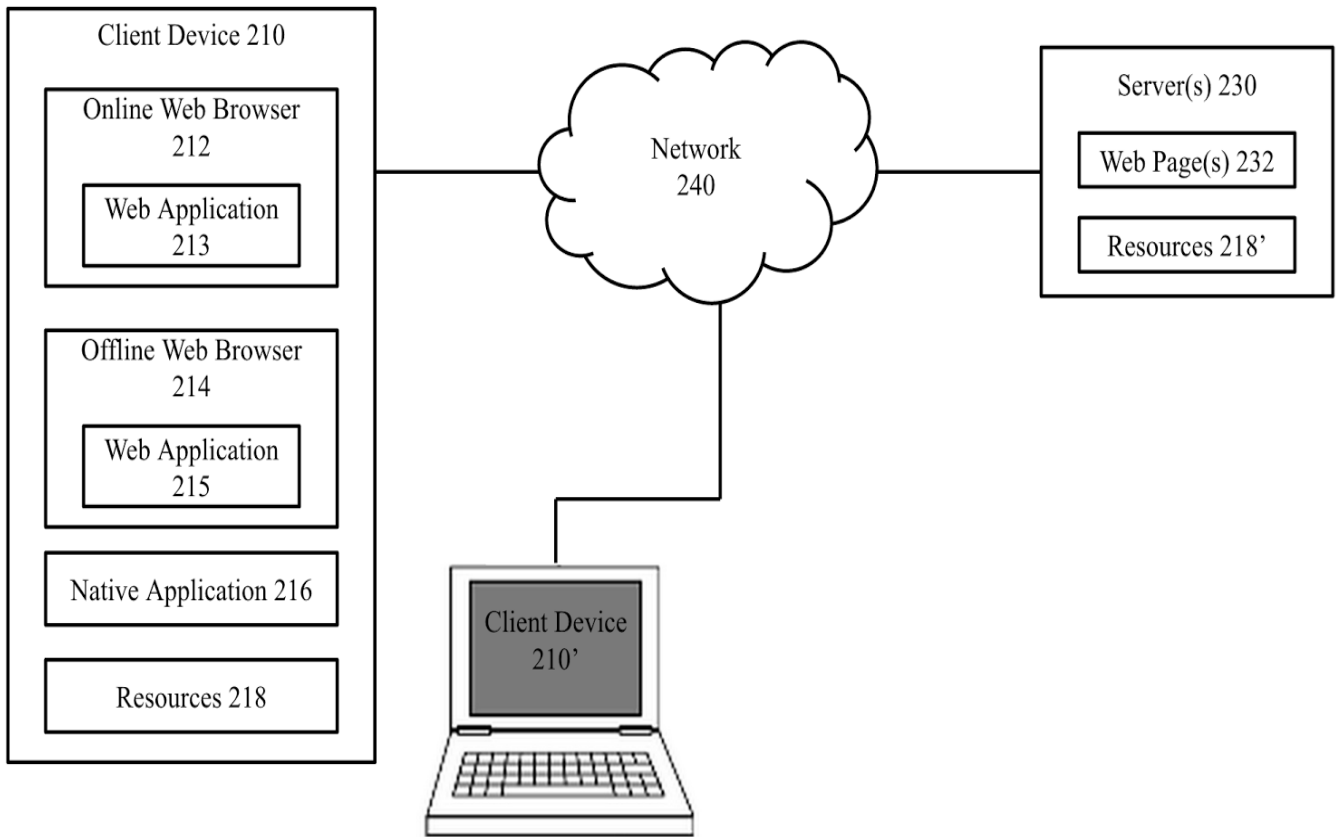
Client Device 210

Online Web Browser 212

Web Application 213

Offline Web Browser 214

Web Application 215

Native Application 216

Resources 218

Network 240

Server(s) 230

Web Page(s) 232

Resources 218'

Client Device 210'